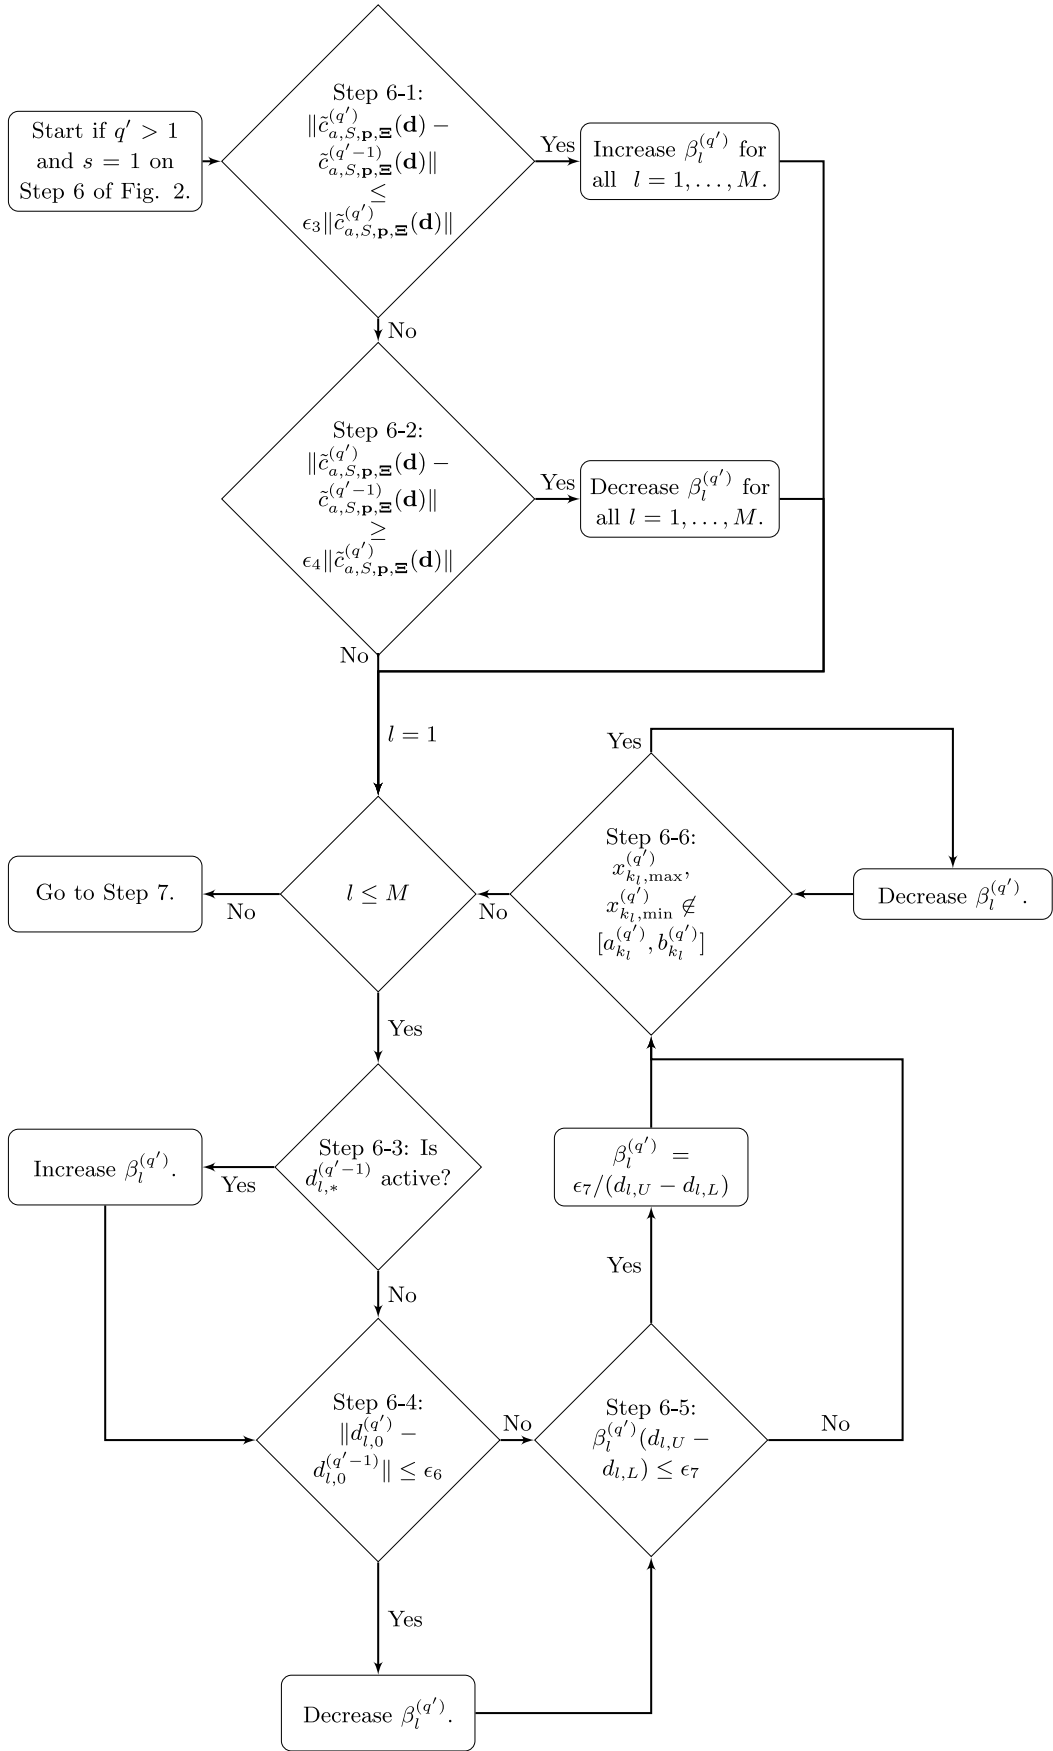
Start if $q' > 1$ and $s = 1$ on Step 6 of Fig. 2.

Step 6-1: $\|\tilde{c}_{a,S,\mathbf{p},\mathbf{\Xi}}^{(q')}(\mathbf{d}) - \tilde{c}_{a,S,\mathbf{p},\mathbf{\Xi}}^{(q'-1)}(\mathbf{d})\| \leq \epsilon_3\|\tilde{c}_{a,S,\mathbf{p},\mathbf{\Xi}}^{(q')}(\mathbf{d})\|$

Yes

Increase $\beta_l^{(q')}$ for all $l = 1, \ldots, M$.

No

Step 6-2: $\|\tilde{c}_{a,S,\mathbf{p},\mathbf{\Xi}}^{(q')}(\mathbf{d}) - \tilde{c}_{a,S,\mathbf{p},\mathbf{\Xi}}^{(q'-1)}(\mathbf{d})\| \geq \epsilon_4\|\tilde{c}_{a,S,\mathbf{p},\mathbf{\Xi}}^{(q')}(\mathbf{d})\|$

Yes

Decrease $\beta_l^{(q')}$ for all $l = 1, \ldots, M$.

No

$l = 1$

Yes

Step 6-6: $x_{k_l,\max}^{(q')}, x_{k_l,\min}^{(q')} \notin [a_{k_l}^{(q')}, b_{k_l}^{(q')}]$

Decrease $\beta_l^{(q')}$.

Go to Step 7.

No

$l \leq M$

No

Yes

Increase $\beta_l^{(q')}$.

Yes

Step 6-3: Is $d_{l,*}^{(q'-1)}$ active?

$\beta_l^{(q')} = \epsilon_7/(d_{l,U} - d_{l,L})$

Yes

No

Step 6-4: $\|d_{l,0}^{(q')} - d_{l,0}^{(q'-1)}\| \leq \epsilon_6$

No

Step 6-5: $\beta_l^{(q')}(d_{l,U} - d_{l,L}) \leq \epsilon_7$

No

Yes

Decrease $\beta_l^{(q')}$.